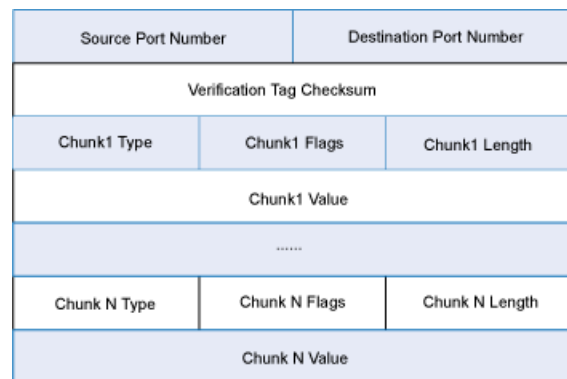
| Source Port Number | | Destination Port Number |
|---|---|---|
| Verification Tag Checksum | | |
| Chunk1 Type | Chunk1 Flags | Chunk1 Length |
| Chunk1 Value | | |
| ...... | | |
| Chunk N Type | Chunk N Flags | Chunk N Length |
| Chunk N Value | | |